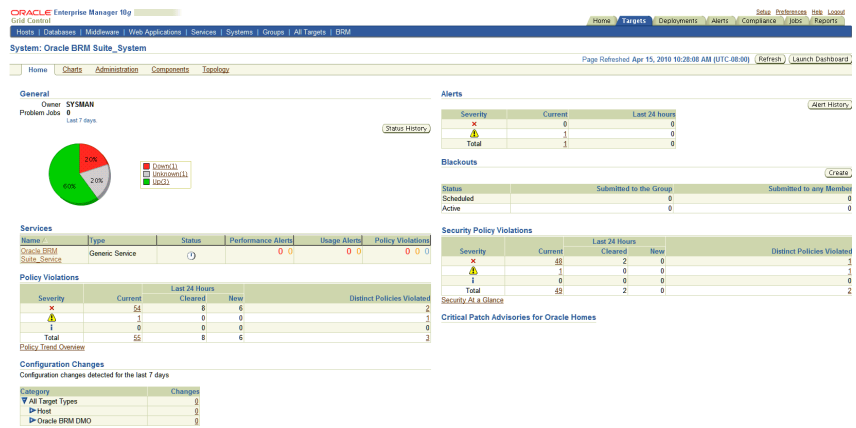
ORACLE Enterprise Manager 10g
Grid Control

Setup Preferences Help Logout

Home | Targets | Deployments | Alerts | Compliance | Jobs | Reports

Hosts | Databases | Middleware | Web Applications | Services | Systems | Groups | All Targets | BRM

System: Oracle BRM Suite_System

Page Refreshed Apr 15, 2010 10:28:08 AM (UTC-08:00) Refresh Launch Dashboard

Home Charts Administration Components Topology

General

Owner SYSMAN
Problem Jobs 0
Last 7 days

Status History

20%
20%
60%

Down(1)
Unknown(1)
Up(3)

Alerts

Alert History

| Severity | Current | Last 24 hours |
|---|---|---|
| × | 0 | 0 |
| ⚠ | 1 | 0 |
| Total | 1 | 0 |

Blackouts

Create

| Status | Submitted to the Group | Submitted to any Member |
|---|---|---|
| Scheduled | 0 | 0 |
| Active | 0 | 0 |

Services

| Name | Type | Status | Performance Alerts | Usage Alerts | Policy Violations |
|---|---|---|---|---|---|
| Oracle BRM Suite_Service | Generic Service | | 0 0 | 0 0 | 0 0 0 |

Policy Violations

| Severity | Current | Last 24 Hours Cleared | Last 24 Hours New | Distinct Policies Violated |
|---|---|---|---|---|
| × | 54 | 8 | 6 | 2 |
| ⚠ | 1 | 0 | 0 | 1 |
| i | 0 | 0 | 0 | 0 |
| Total | 55 | 8 | 6 | 3 |

Policy Trend Overview

Security Policy Violations

| Severity | Current | Last 24 Hours Cleared | Last 24 Hours New | Distinct Policies Violated |
|---|---|---|---|---|
| × | 48 | 2 | 0 | 1 |
| ⚠ | 1 | 0 | 0 | 1 |
| i | 0 | 0 | 0 | 0 |
| Total | 49 | 2 | 0 | 2 |

Security At a Glance

Critical Patch Advisories for Oracle Homes

Configuration Changes

Configuration changes detected for the last 7 days

| Category | Changes |
|---|---|
| All Target Types | 0 |
| Host | 0 |
| Oracle BRM DMO | 0 |